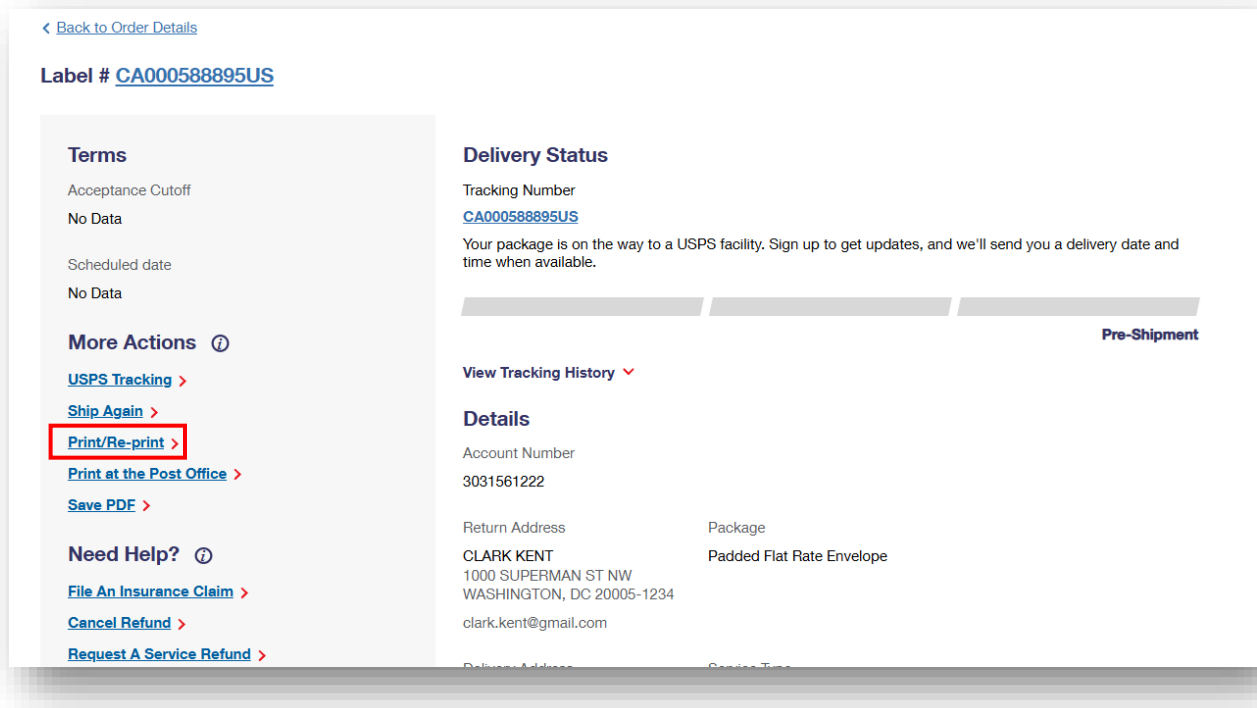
< Back to Order Details

Label # CA000588895US

Terms

Acceptance Cutoff

No Data

Scheduled date

No Data

More Actions

USPS Tracking >

Ship Again >

Print/Re-print >

Print at the Post Office >

Save PDF >

Need Help?

File An Insurance Claim >

Cancel Refund >

Request A Service Refund >

Delivery Status

Tracking Number

CA000588895US

Your package is on the way to a USPS facility. Sign up to get updates, and we'll send you a delivery date and time when available.

Pre-Shipment

View Tracking History

Details

Account Number

3031561222

Return Address

CLARK KENT
1000 SUPERMAN ST NW
WASHINGTON, DC 20005-1234

clark.kent@gmail.com

Package

Padded Flat Rate Envelope

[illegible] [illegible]